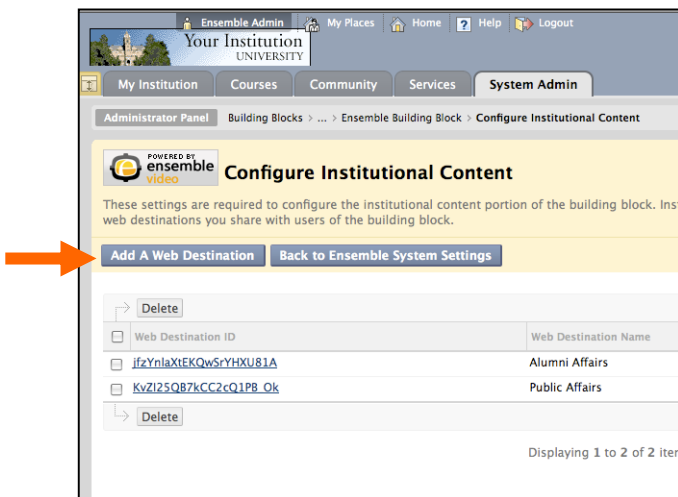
Ensemble Admin | My Places | Home | Help | Logout

Your Institution UNIVERSITY

My Institution | Courses | Community | Services | System Admin

Administrator Panel | Building Blocks > ... > Ensemble Building Block > Configure Institutional Content

POWERED BY ensemble video

Configure Institutional Content

These settings are required to configure the institutional content portion of the building block. Inst web destinations you share with users of the building block.

Add A Web Destination | Back to Ensemble System Settings

Delete

| | Web Destination ID | Web Destination Name |
|---|---|---|
| | jfzYnlaXtEKQwSrYHXU81A | Alumni Affairs |
| | KvZl25QB7kCC2cQ1PB_Ok | Public Affairs |

Delete

Displaying 1 to 2 of 2 iter